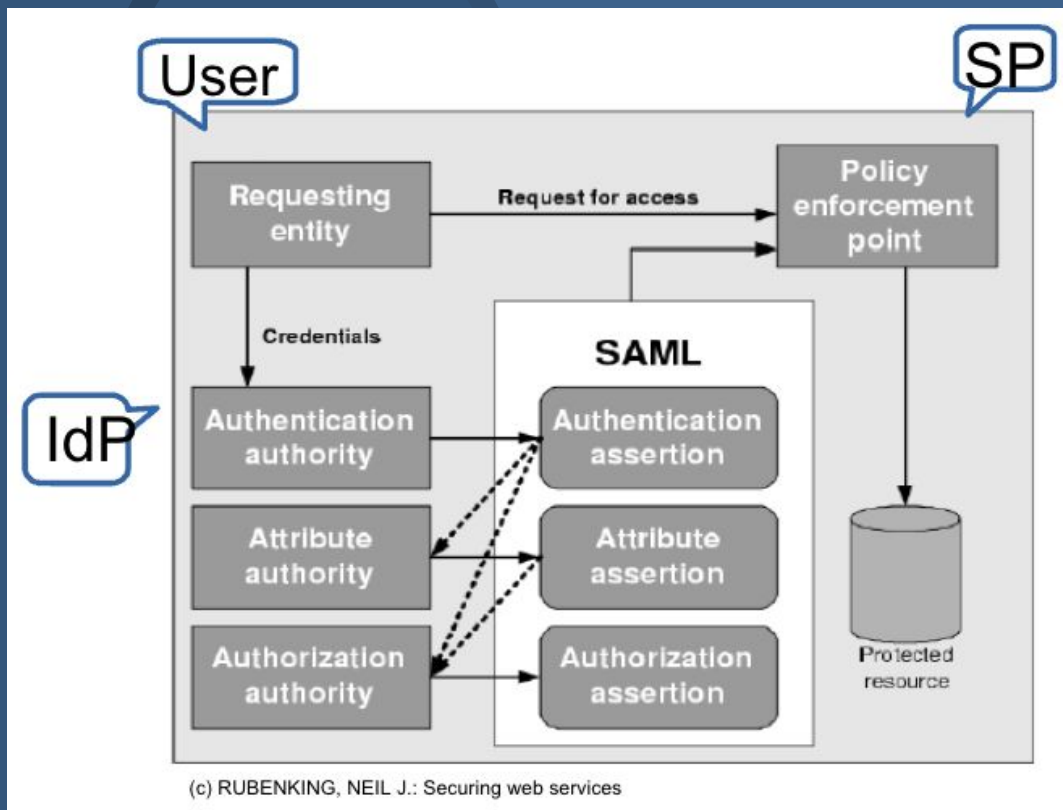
User

SP

Requesting entity

Request for access

Policy enforcement point

Credentials

SAML

IdP

Authentication authority

Authentication assertion

Attribute authority

Attribute assertion

Authorization authority

Authorization assertion

Protected resource

(c) RUBENKING, NEIL J.: Securing web services